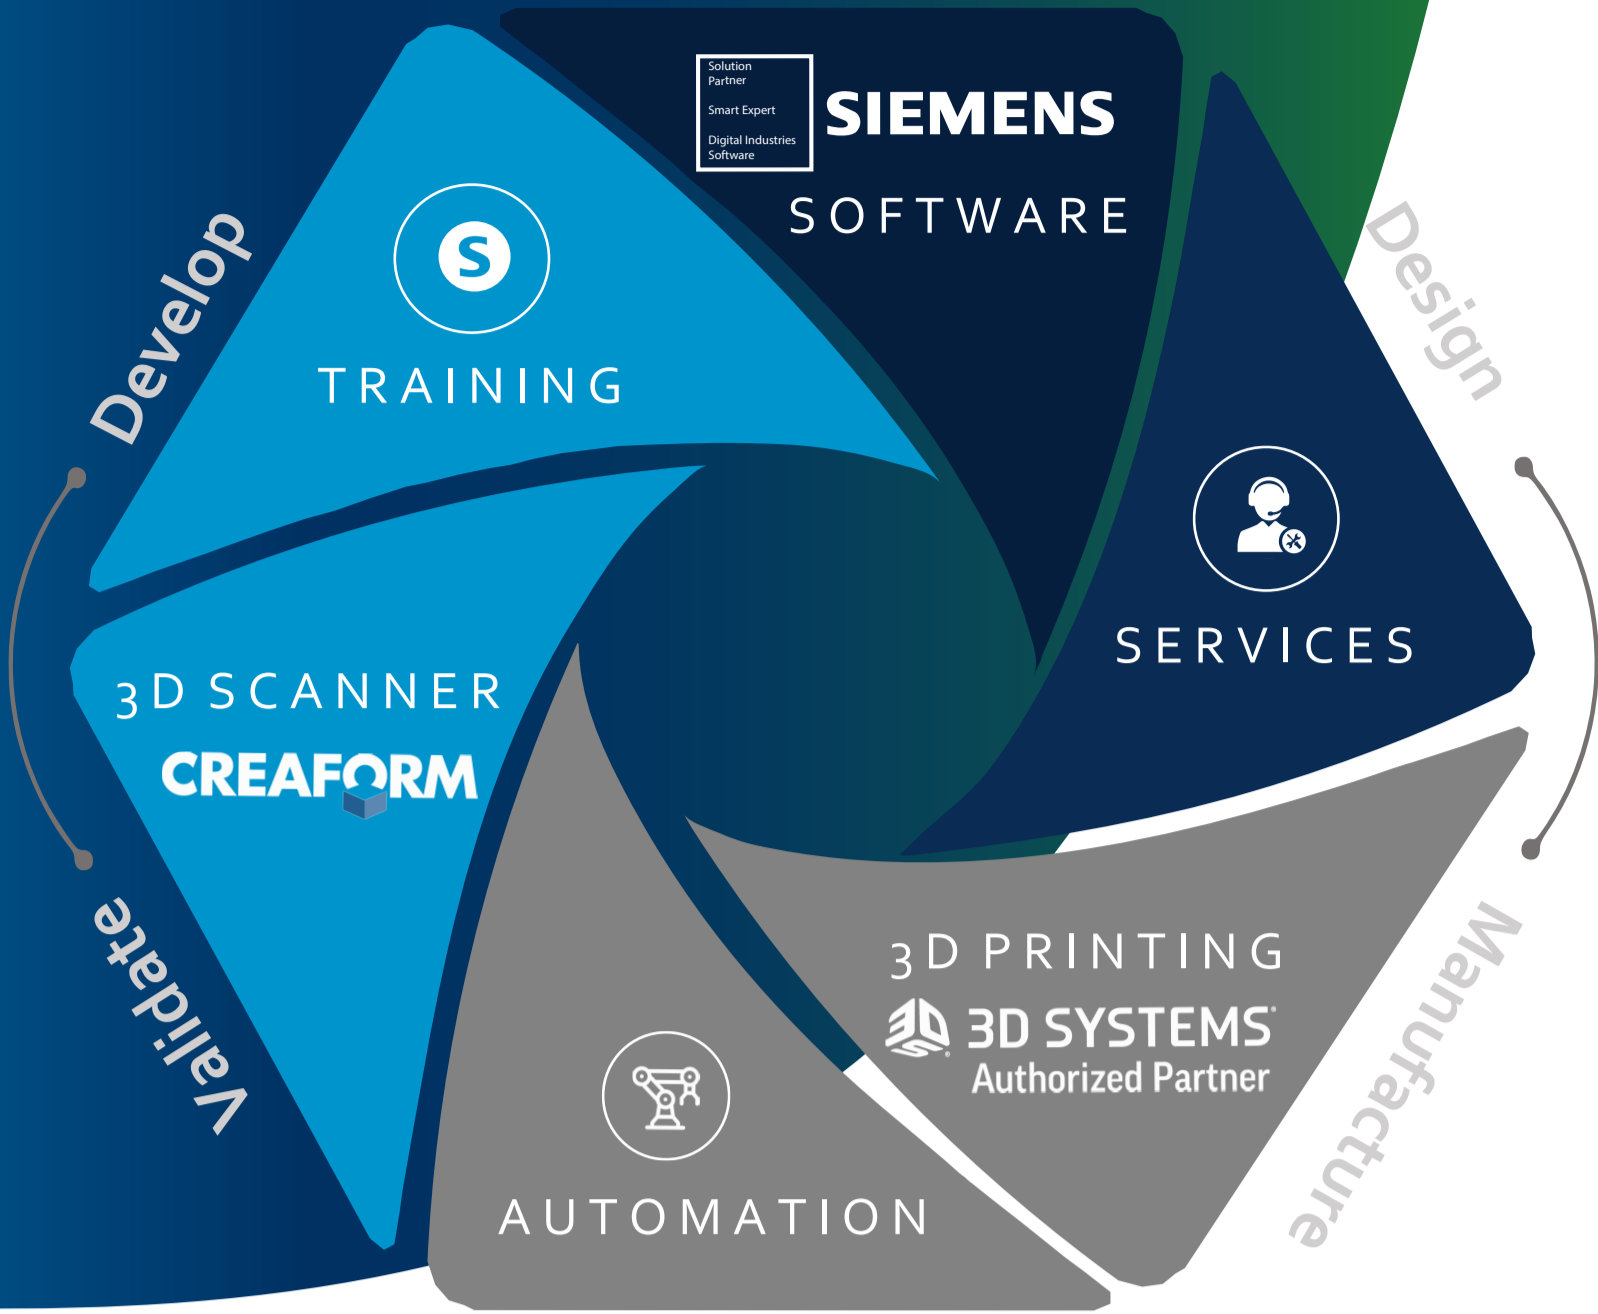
Solution Partner

Smart Expert

Digital Industries Software

SIEMENS

SOFTWARE

Design

S

TRAINING

Develop

SERVICES

3D SCANNER

CREAFORM

Validate

3D PRINTING

3D SYSTEMS

Authorized Partner

Manufacture

AUTOMATION